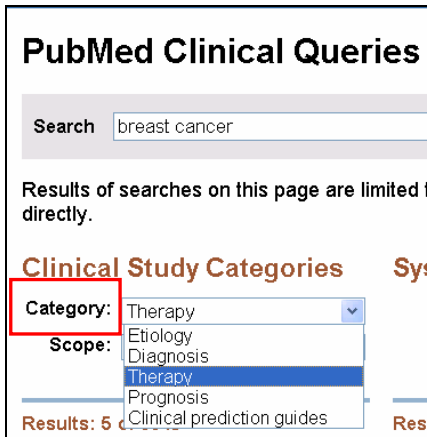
PubMed Clinical Queries

Search breast cancer

Results of searches on this page are limited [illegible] directly.

Clinical Study Categories Sys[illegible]

Category: Therapy

Scope:

Etiology
Diagnosis
Therapy
Prognosis
Clinical prediction guides

Results: 5 o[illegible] Res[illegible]